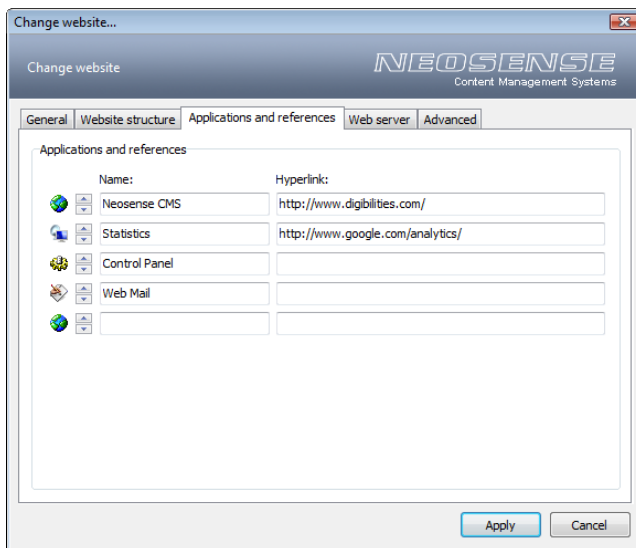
Change website...

Change website

NEOSENSE
Content Management Systems

General | Website structure | Applications and references | Web server | Advanced

Applications and references

| Name: | Hyperlink: |
|---|---|
| Neosense CMS | http://www.digibilities.com/ |
| Statistics | http://www.google.com/analytics/ |
| Control Panel | |
| Web Mail | |
| | |

Apply | Cancel